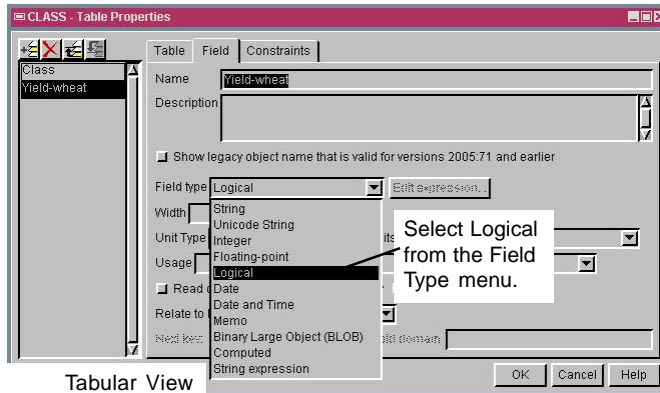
CLASS - Table Properties

Class
Yield-wheat

Table | Field | Constraints

Name Yield-wheat

Description

Show legacy object name that is valid for versions 2005:71 and earlier

Field type Logical

Edit expression...

Width

Unit Type

Usage

Read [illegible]

Relate to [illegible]

Next key

String
Unicode String
Integer
Floating-point
Logical
Date
Date and Time
Memo
Binary Large Object (BLOB)
Computed
String expression

its

old domain

Select Logical from the Field Type menu.

Tabular View

OK | Cancel | Help